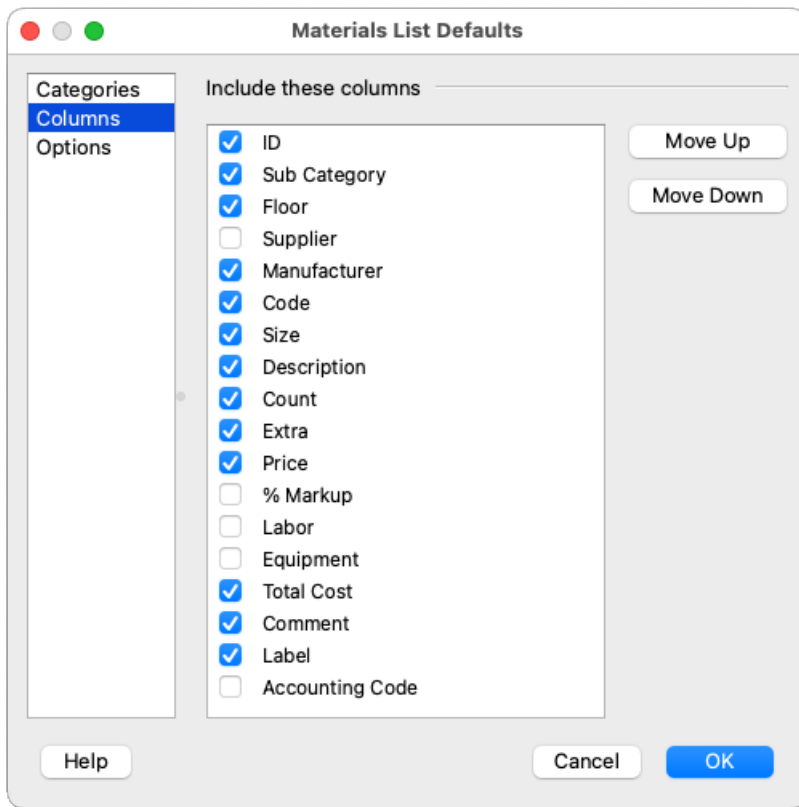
Materials List Defaults

Categories
Columns
Options

Include these columns

ID
Sub Category
Floor
Supplier
Manufacturer
Code
Size
Description
Count
Extra
Price
% Markup
Labor
Equipment
Total Cost
Comment
Label
Accounting Code

Move Up
Move Down

Help
Cancel
OK